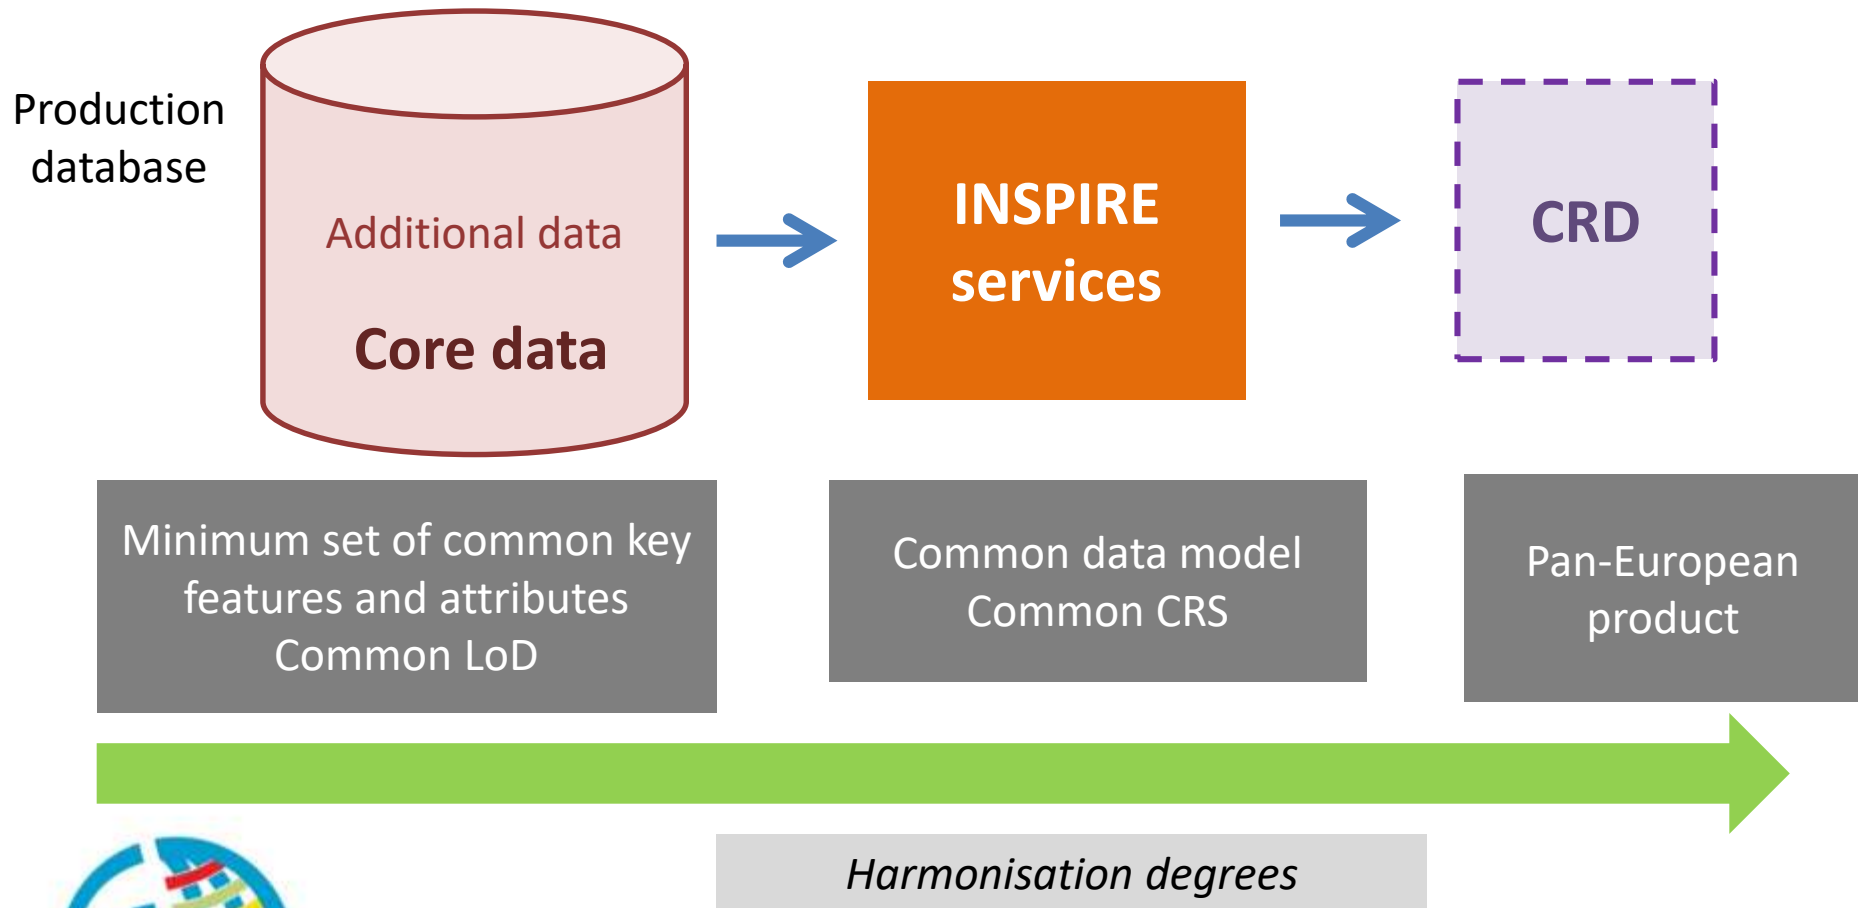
Production database

Additional data

Core data

INSPIRE services

CRD

Minimum set of common key features and attributes
Common LoD

Common data model
Common CRS

Pan-European product

Harmonisation degrees